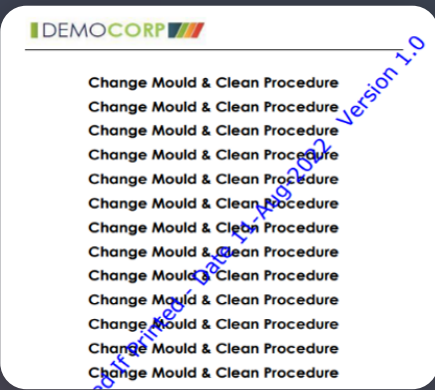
DEMOCORP

Change Mould & Clean Procedure
Change Mould & Clean Procedure
Change Mould & Clean Procedure
Change Mould & Clean Procedure
Change Mould & Clean Procedure
Change Mould & Clean Procedure
Change Mould & Clean Procedure
Change Mould & Clean Procedure
Change Mould & Clean Procedure
Change Mould & Clean Procedure
Change Mould & Clean Procedure
Change Mould & Clean Procedure
Change Mould & Clean Procedure

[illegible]d Printed - Date 11-Aug-2022 Version 1.0